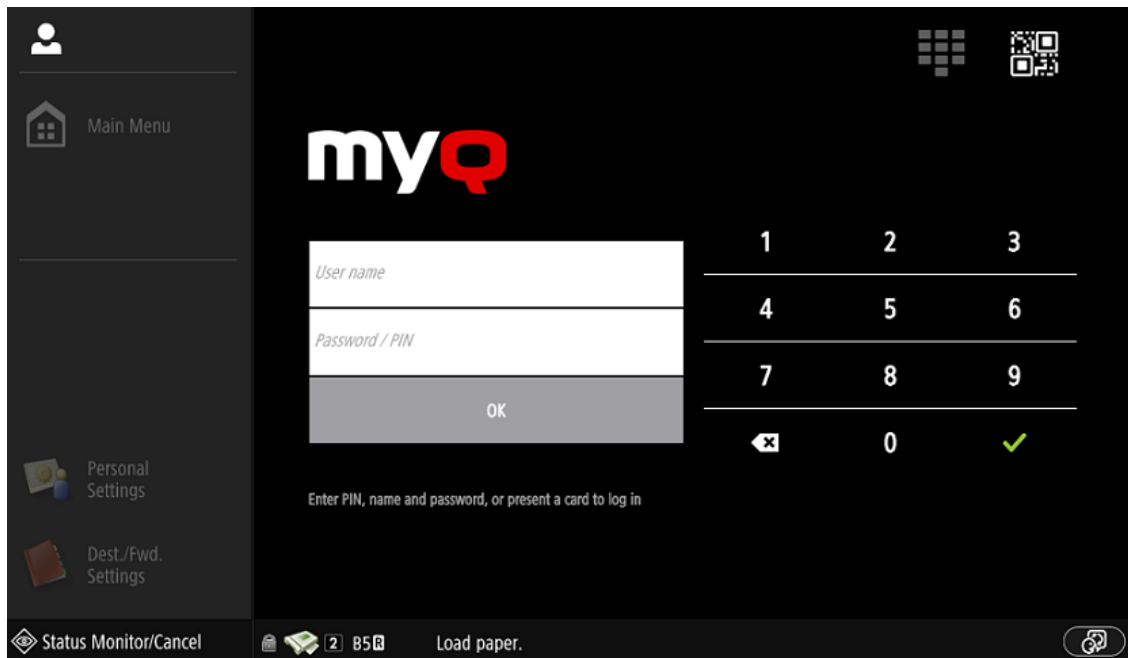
Main Menu

myQ

User name

Password / PIN

OK

1 2 3
4 5 6
7 8 9
0

Enter PIN, name and password, or present a card to log in

Personal Settings

Dest./Fwd. Settings

Status Monitor/Cancel

2 B5R

Load paper.